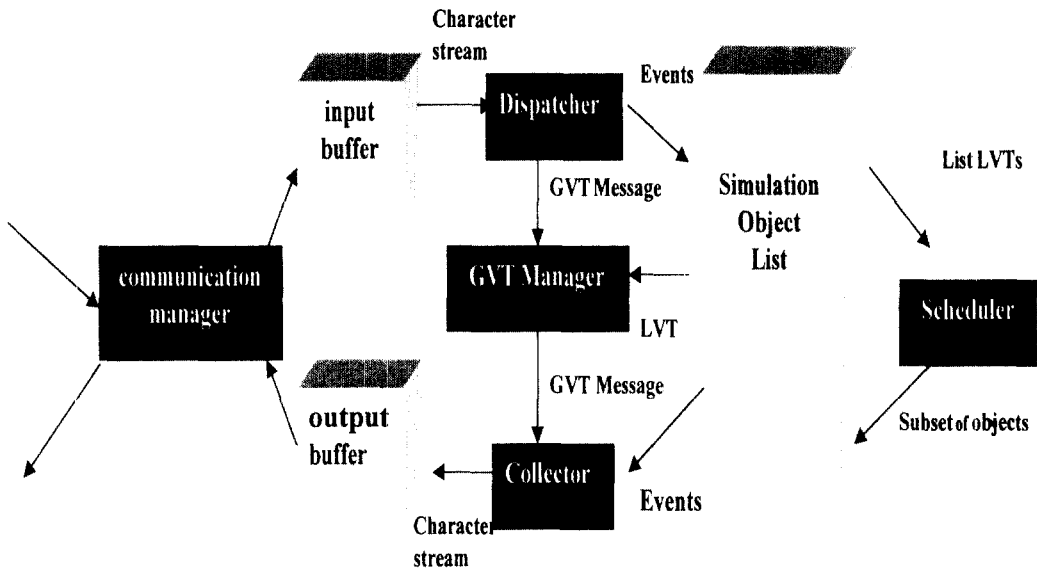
Character stream

input buffer

Dispatcher

Events

GVT Message

Simulation Object List

List LVTs

communication manager

GVT Manager

LVT

Scheduler

output buffer

GVT Message

Subset of objects

Collector

Events

Character stream